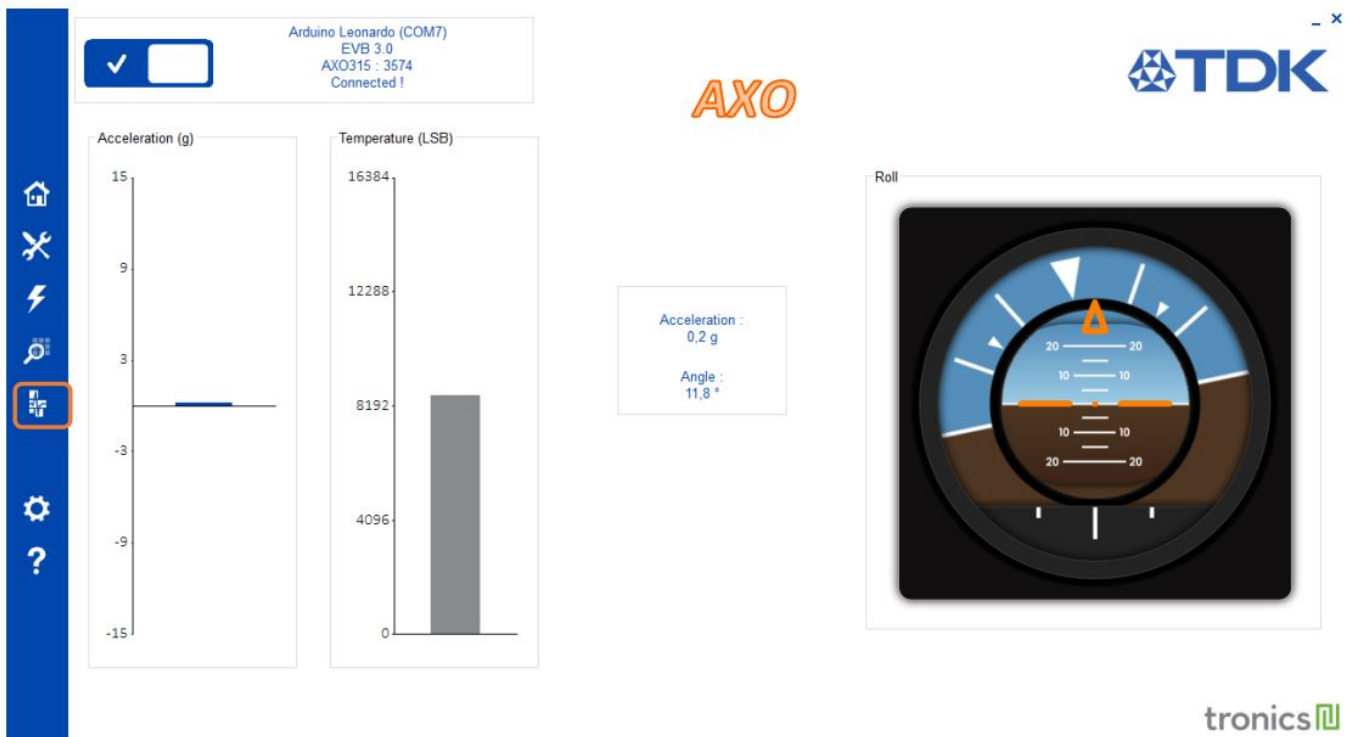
Arduino Leonardo (COM7)
EVB 3.0
AXO315 : 3574
Connected !

_ ×

TDK

AXO

Acceleration (g)

15
9
3
-3
-9
-15

Temperature (LSB)

16384
12288
8192
4096
0

Acceleration :
0,2 g

Angle :
11,8 °

Roll

20 20
10 10
10 10
20 20

tronics